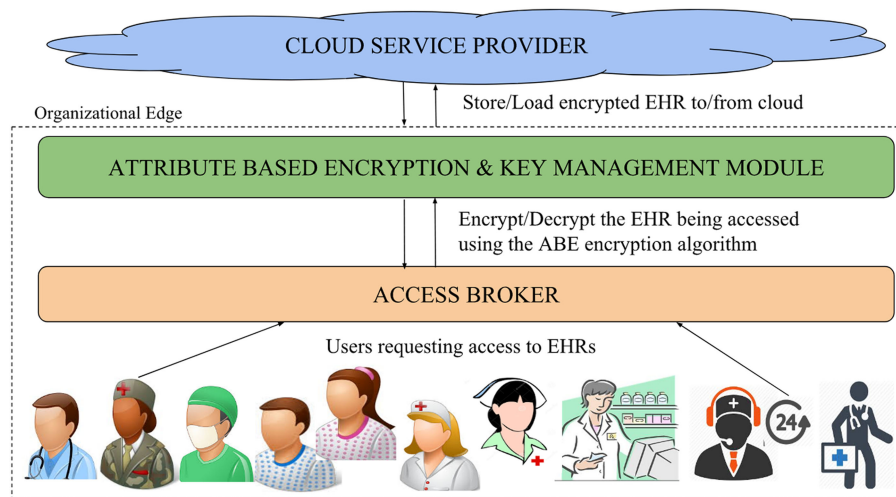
CLOUD SERVICE PROVIDER

Organizational Edge

Store/Load encrypted EHR to/from cloud

ATTRIBUTE BASED ENCRYPTION & KEY MANAGEMENT MODULE

Encrypt/Decrypt the EHR being accessed using the ABE encryption algorithm

ACCESS BROKER

Users requesting access to EHRs

24